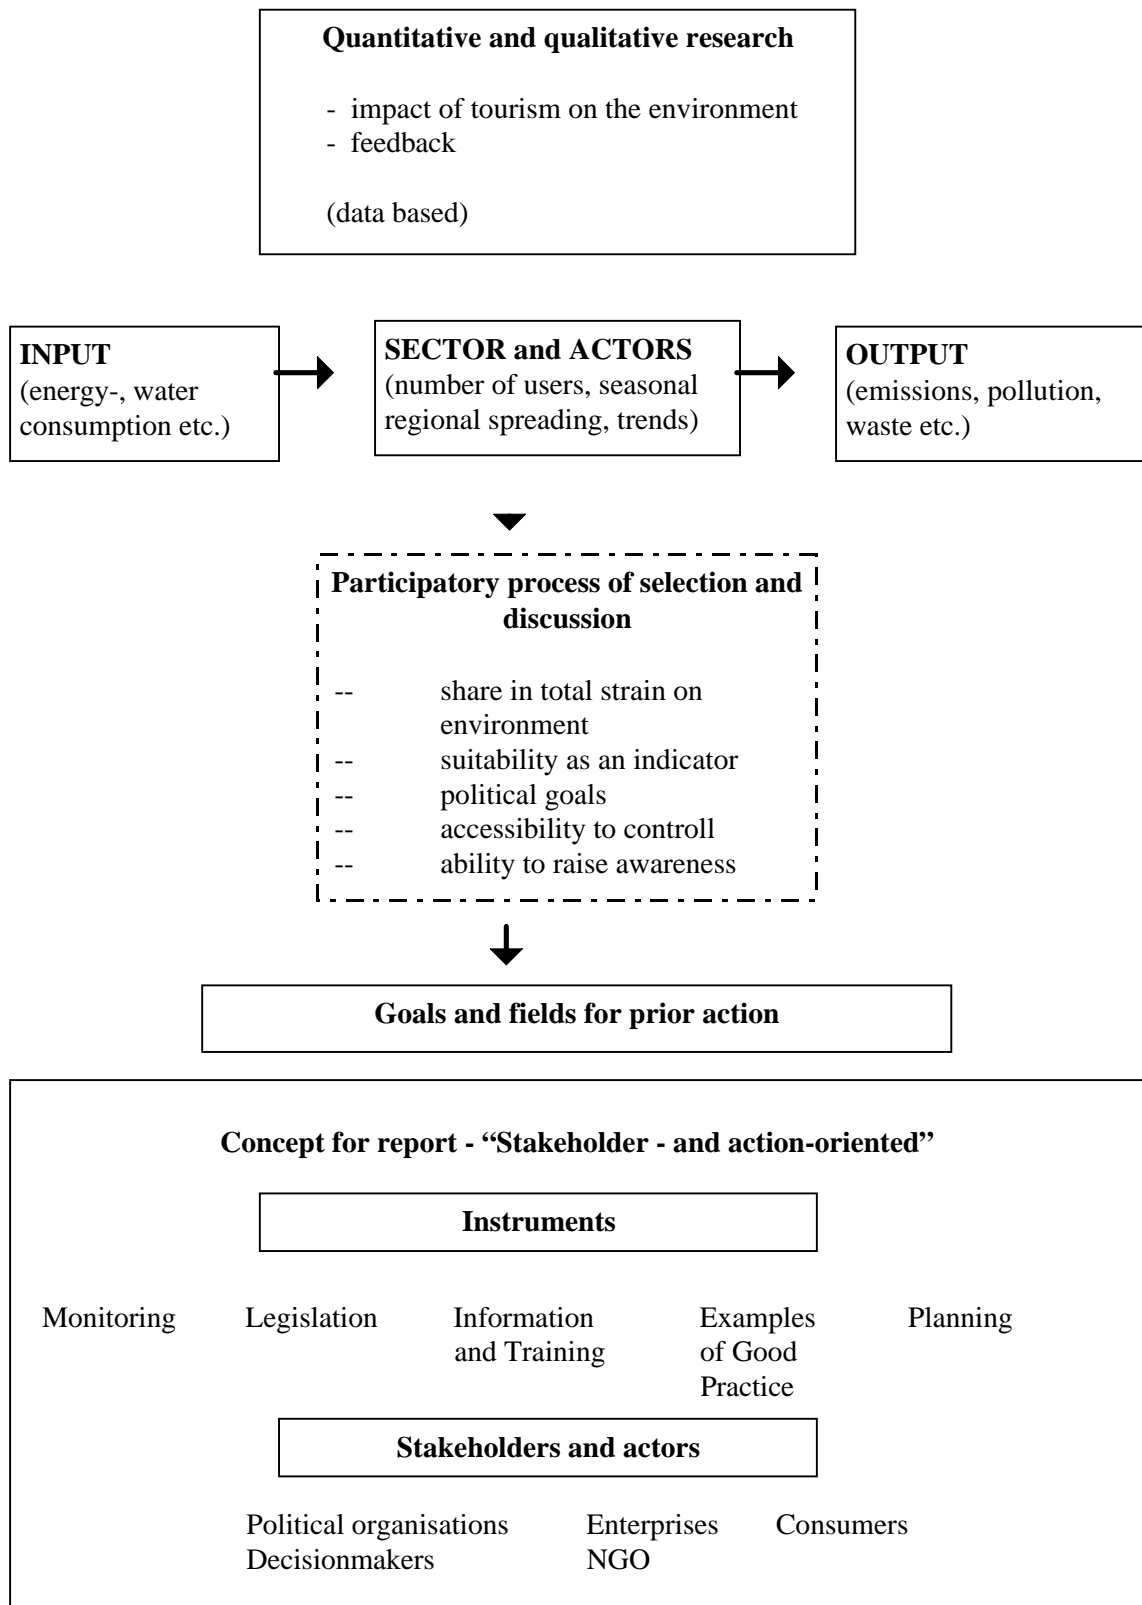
**Quantitative and qualitative research**

- impact of tourism on the environment
- feedback

(data based)

**INPUT**
(energy-, water consumption etc.)

**SECTOR and ACTORS**
(number of users, seasonal regional spreading, trends)

**OUTPUT**
(emissions, pollution, waste etc.)

**Participatory process of selection and discussion**

-- share in total strain on environment
-- suitability as an indicator
-- political goals
-- accessibility to controll
-- ability to raise awareness

**Goals and fields for prior action**

**Concept for report - "Stakeholder - and action-oriented"**

**Instruments**

Monitoring Legislation Information and Training Examples of Good Practice Planning

**Stakeholders and actors**

Political organisations
Decisionmakers
Enterprises
NGO
Consumers